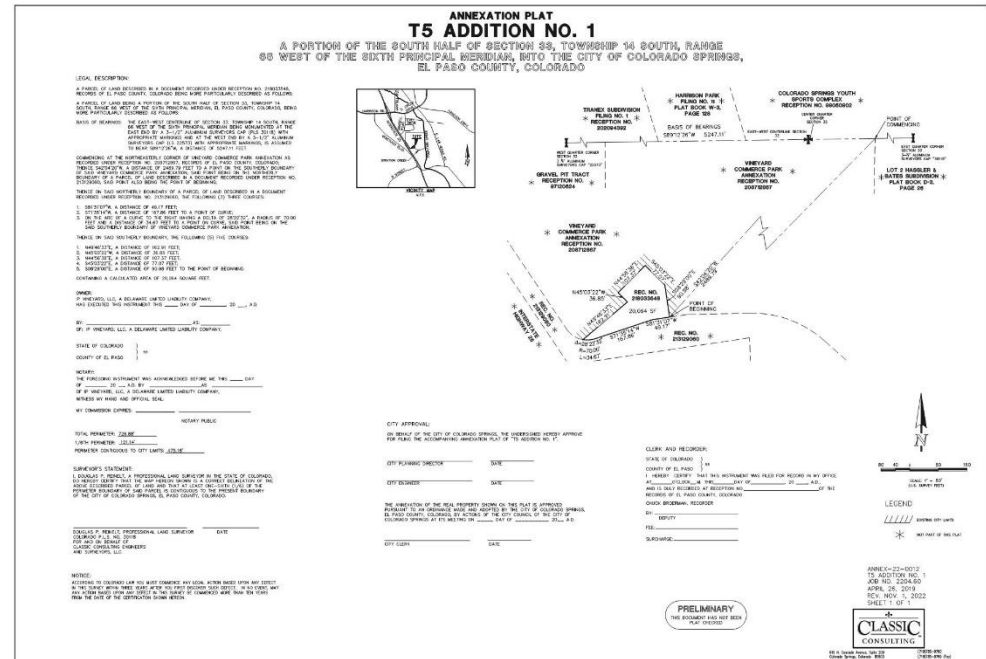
ANNEXATION PLAT
T5 ADDITION NO. 1
A PORTION OF THE SOUTH HALF OF SECTION 33, TOWNSHIP 14 SOUTH, RANGE 66 WEST OF THE SIXTH PRINCIPAL MERIDIAN, INTO THE CITY OF COLORADO SPRINGS, EL PASO COUNTY, COLORADO

LEGAL DESCRIPTION:

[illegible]

OWNER:
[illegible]

NOTARY:
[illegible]

NOTARY PUBLIC

TOTAL PERIMETER: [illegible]
1/6TH PERIMETER: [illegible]
PERIMETER CONTIGUOUS TO CITY LIMITS: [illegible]

SURVEYOR'S STATEMENT:
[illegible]

NOTICE:
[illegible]

TRANEX SUBDIVISION FILING NO. 1 RECEPTION NO. 202094592

HARRISON PARK FILING NO. 1 PLAT BOOK W-3, PAGE 126

COLORADO SPRINGS YOUTH SPORTS COMPLEX RECEPTION NO. 98050902

BASIS OF BEARINGS
S89°12'26"W 5247.11'

POINT OF COMMENCING

GRAVEL PIT TRACT RECEPTION NO. 97120524

VINEYARD COMMERCE PARK ANNEXATION RECEPTION NO. 208712867

LOT 2 HASSLER & BATES SUBDIVISION PLAT BOOK D-2, PAGE 26

VINEYARD COMMERCE PARK ANNEXATION RECEPTION NO. 208712867

REC. NO. 219033649

20,064 SF

POINT OF BEGINNING

REC. NO. 213129360

INTERSTATE HIGHWAY 25

VICINITY MAP

CITY APPROVAL:
ON BEHALF OF THE CITY OF COLORADO SPRINGS, THE UNDERSIGNED HEREBY APPROVE FOR FILING THE ACCOMPANYING ANNEXATION PLAT OF "T5 ADDITION NO. 1".

CITY PLANNING DIRECTOR DATE

CITY ENGINEER DATE

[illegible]

CITY CLERK DATE

CLERK AND RECORDER:
STATE OF COLORADO
COUNTY OF EL PASO
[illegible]
CHUCK BROERMAN, RECORDER
BY: DEPUTY
FEE:
SURCHARGE:

PRELIMINARY
THIS DOCUMENT HAS NOT BEEN PLAT CHECKED

N

SCALE: 1" = 50'

LEGEND
EXISTING CITY LIMITS
NOT PART OF THIS PLAT

ANNEX-22-0012
T5 ADDITION NO. 1
JOB NO. 2204.60
APRIL 28, 2019
REV. NOV. 1, 2022
SHEET 1 OF 1

CLASSIC CONSULTING